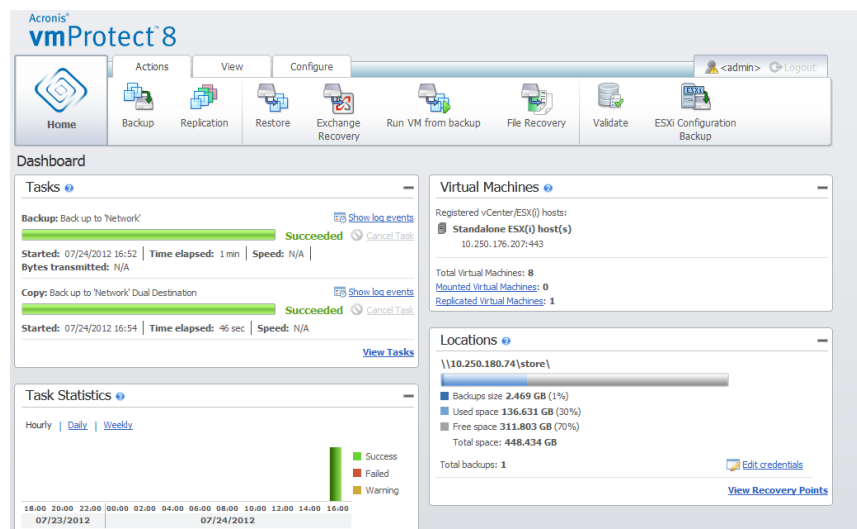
Acronis®
vmProtect 8

Actions | View | Configure

<admin> Logout

Home

Backup | Replication | Restore | Exchange Recovery | Run VM from backup | File Recovery | Validate | ESXi Configuration Backup

Dashboard

Tasks

Backup: Back up to 'Network'
Show log events
Succeeded
Cancel Task
Started: 07/24/2012 16:52 | Time elapsed: 1 min | Speed: N/A |
Bytes transmitted: N/A

Copy: Back up to 'Network' Dual Destination
Show log events
Succeeded
Cancel Task
Started: 07/24/2012 16:54 | Time elapsed: 46 sec | Speed: N/A |

View Tasks

Task Statistics

Hourly | Daily | Weekly

Success
Failed
Warning

18:00 20:00 22:00 00:00 02:00 04:00 06:00 08:00 10:00 12:00 14:00 16:00
07/23/2012 07/24/2012

Virtual Machines

Registered vCenter/ESX(i) hosts:
Standalone ESX(i) host(s)
10.250.176.207:443

Total Virtual Machines: 8
Mounted Virtual Machines: 0
Replicated Virtual Machines: 1

Locations

\\10.250.180.74\store\

Backups size 2.469 GB (1%)
Used space 136.631 GB (30%)
Free space 311.803 GB (70%)
Total space: 448.434 GB

Total backups: 1
Edit credentials

View Recovery Points